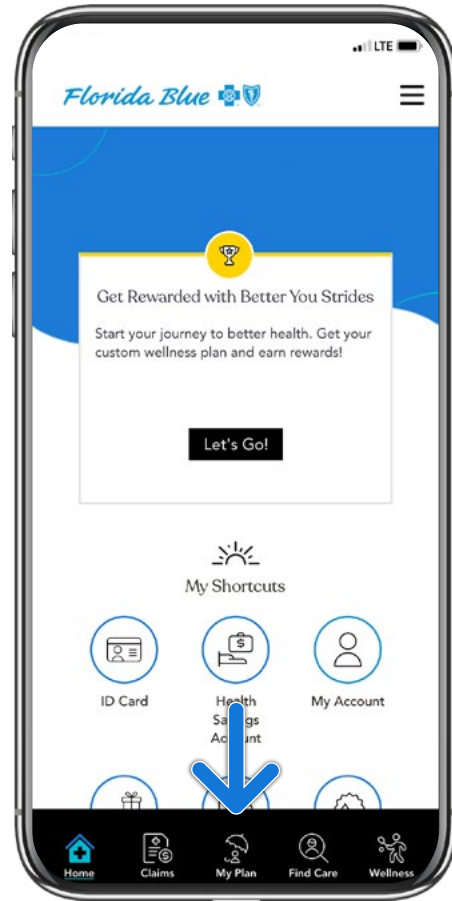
LTE

Florida Blue

Get Rewarded with Better You Strides

Start your journey to better health. Get your custom wellness plan and earn rewards!

Let's Go!

My Shortcuts

ID Card

Health Sa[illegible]gs A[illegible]unt

My Account

Home

Claims

My Plan

Find Care

Wellness